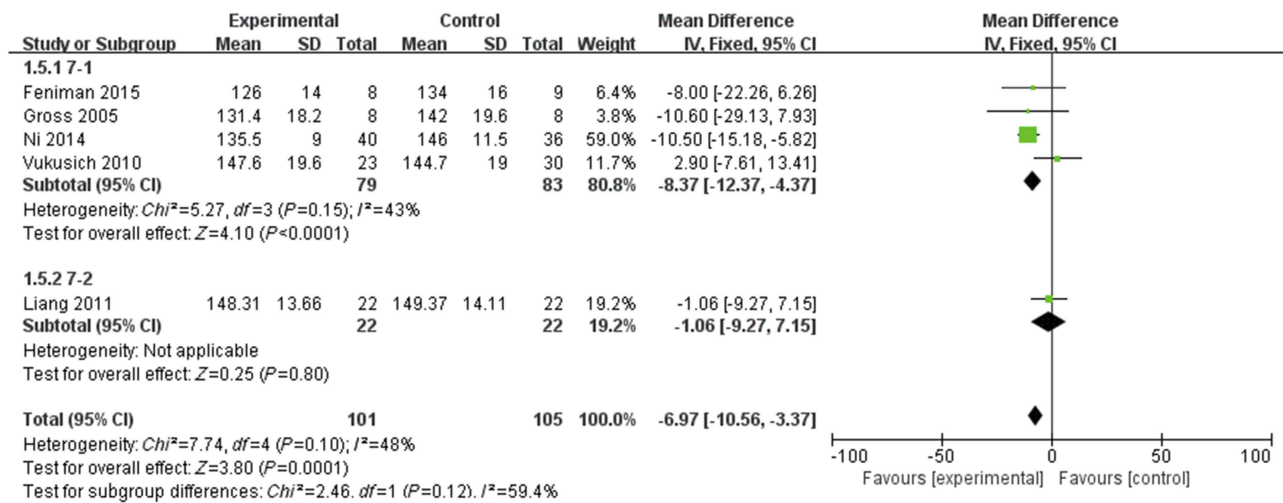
| Study or Subgroup | Experimental Mean | Experimental SD | Experimental Total | Control Mean | Control SD | Control Total | Weight | Mean Difference IV, Fixed, 95% CI |
|---|---|---|---|---|---|---|---|---|
| **1.5.1 7-1** | | | | | | | | |
| Feniman 2015 | 126 | 14 | 8 | 134 | 16 | 9 | 6.4% | -8.00 [-22.26, 6.26] |
| Gross 2005 | 131.4 | 18.2 | 8 | 142 | 19.6 | 8 | 3.8% | -10.60 [-29.13, 7.93] |
| Ni 2014 | 135.5 | 9 | 40 | 146 | 11.5 | 36 | 59.0% | -10.50 [-15.18, -5.82] |
| Vukusich 2010 | 147.6 | 19.6 | 23 | 144.7 | 19 | 30 | 11.7% | 2.90 [-7.61, 13.41] |
| **Subtotal (95% CI)** | | | **79** | | | **83** | **80.8%** | **-8.37 [-12.37, -4.37]** |

Heterogeneity: $Chi^2=5.27$, $df=3$ ($P=0.15$); $I^2=43\%$
Test for overall effect: $Z=4.10$ ($P<0.0001$)

| Study or Subgroup | Experimental Mean | Experimental SD | Experimental Total | Control Mean | Control SD | Control Total | Weight | Mean Difference IV, Fixed, 95% CI |
|---|---|---|---|---|---|---|---|---|
| **1.5.2 7-2** | | | | | | | | |
| Liang 2011 | 148.31 | 13.66 | 22 | 149.37 | 14.11 | 22 | 19.2% | -1.06 [-9.27, 7.15] |
| **Subtotal (95% CI)** | | | **22** | | | **22** | **19.2%** | **-1.06 [-9.27, 7.15]** |

Heterogeneity: Not applicable
Test for overall effect: $Z=0.25$ ($P=0.80$)

**Total (95% CI)** **101** **105** **100.0%** **-6.97 [-10.56, -3.37]**
Heterogeneity: $Chi^2=7.74$, $df=4$ ($P=0.10$); $I^2=48\%$
Test for overall effect: $Z=3.80$ ($P=0.0001$)
Test for subgroup differences: $Chi^2=2.46$, $df=1$ ($P=0.12$), $I^2=59.4\%$

Mean Difference
IV, Fixed, 95% CI

-100 -50 0 50 100
Favours [experimental] Favours [control]